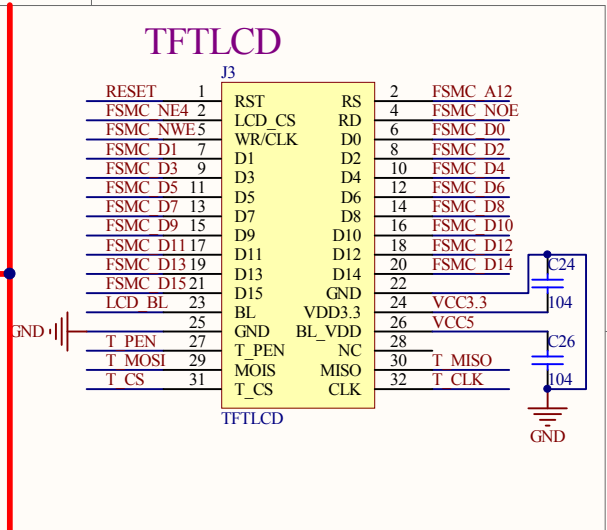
TFTLCD

J3

| Net | Pin | Name | Name | Pin | Net |
|---|---|---|---|---|---|
| RESET | 1 | RST | RS | 2 | FSMC_A12 |
| FSMC_NE4 | 2 | LCD_CS | RD | 4 | FSMC_NOE |
| FSMC_NWE | 5 | WR/CLK | D0 | 6 | FSMC_D0 |
| FSMC_D1 | 7 | D1 | D2 | 8 | FSMC_D2 |
| FSMC_D3 | 9 | D3 | D4 | 10 | FSMC_D4 |
| FSMC_D5 | 11 | D5 | D6 | 12 | FSMC_D6 |
| FSMC_D7 | 13 | D7 | D8 | 14 | FSMC_D8 |
| FSMC_D9 | 15 | D9 | D10 | 16 | FSMC_D10 |
| FSMC_D11 | 17 | D11 | D12 | 18 | FSMC_D12 |
| FSMC_D13 | 19 | D13 | D14 | 20 | FSMC_D14 |
| FSMC_D15 | 21 | D15 | GND | 22 | |
| LCD_BL | 23 | BL | VDD3.3 | 24 | VCC3.3 |
| GND | 25 | GND | BL_VDD | 26 | VCC5 |
| T_PEN | 27 | T_PEN | NC | 28 | |
| T_MOSI | 29 | MOIS | MISO | 30 | T_MISO |
| T_CS | 31 | T_CS | CLK | 32 | T_CLK |

TFTLCD

C24
104
C26
104
GND